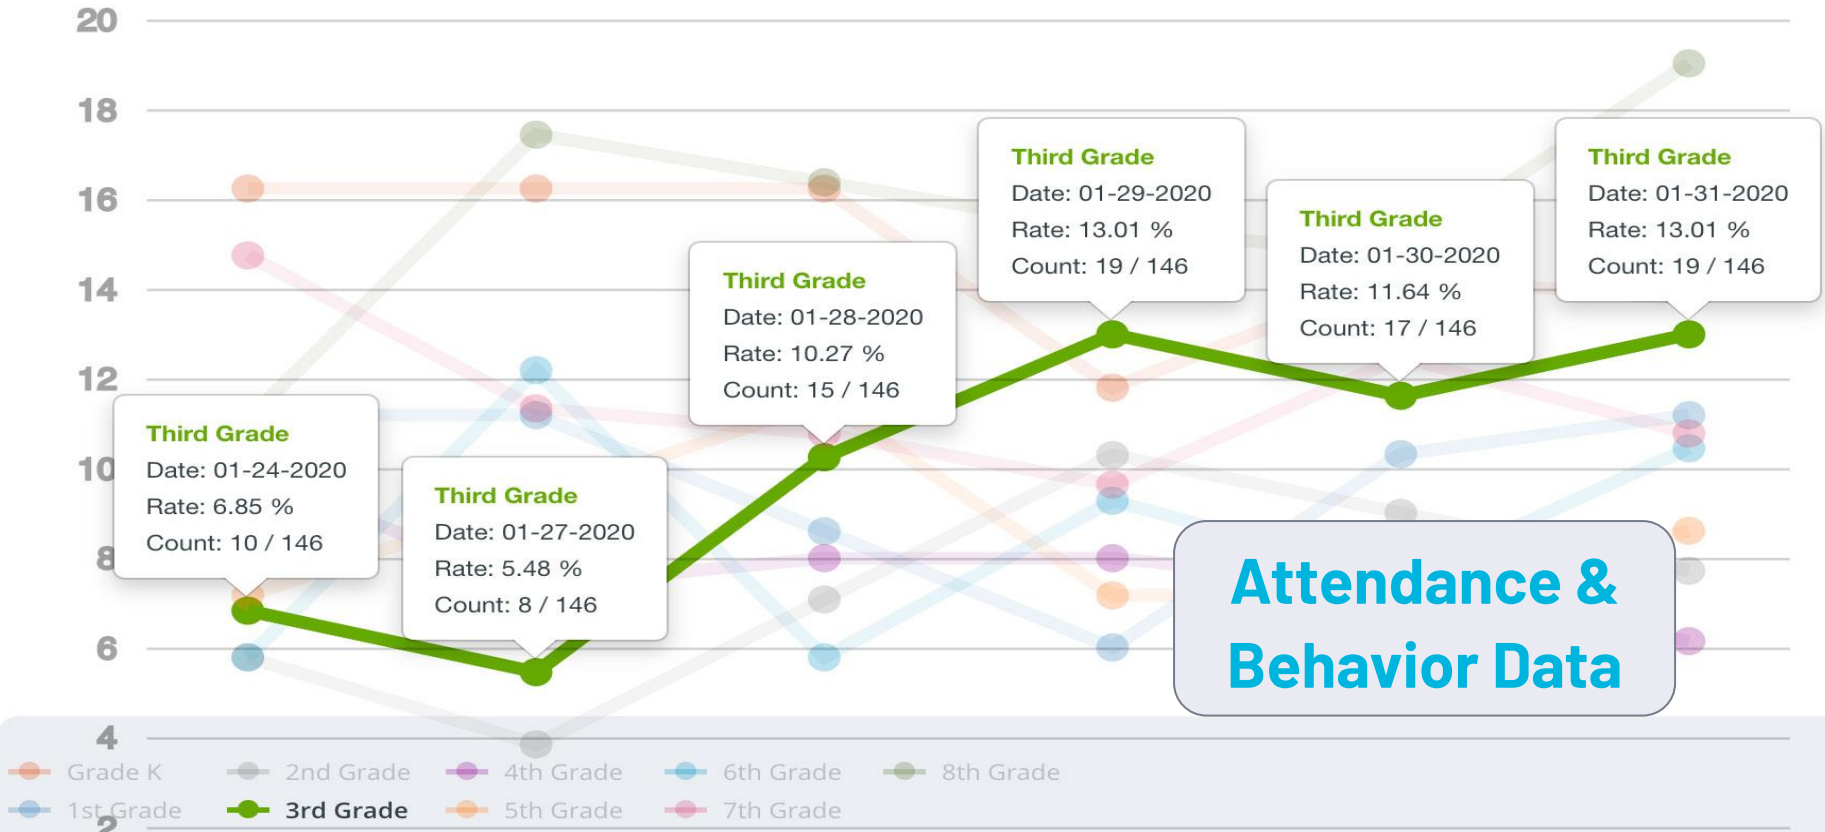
20
18
16
14
12
10
8
6
4
2

Third Grade
Date: 01-24-2020
Rate: 6.85 %
Count: 10 / 146

Third Grade
Date: 01-27-2020
Rate: 5.48 %
Count: 8 / 146

Third Grade
Date: 01-28-2020
Rate: 10.27 %
Count: 15 / 146

Third Grade
Date: 01-29-2020
Rate: 13.01 %
Count: 19 / 146

Third Grade
Date: 01-30-2020
Rate: 11.64 %
Count: 17 / 146

Third Grade
Date: 01-31-2020
Rate: 13.01 %
Count: 19 / 146

Attendance & Behavior Data

Grade K
2nd Grade
4th Grade
6th Grade
8th Grade
1st Grade
3rd Grade
5th Grade
7th Grade